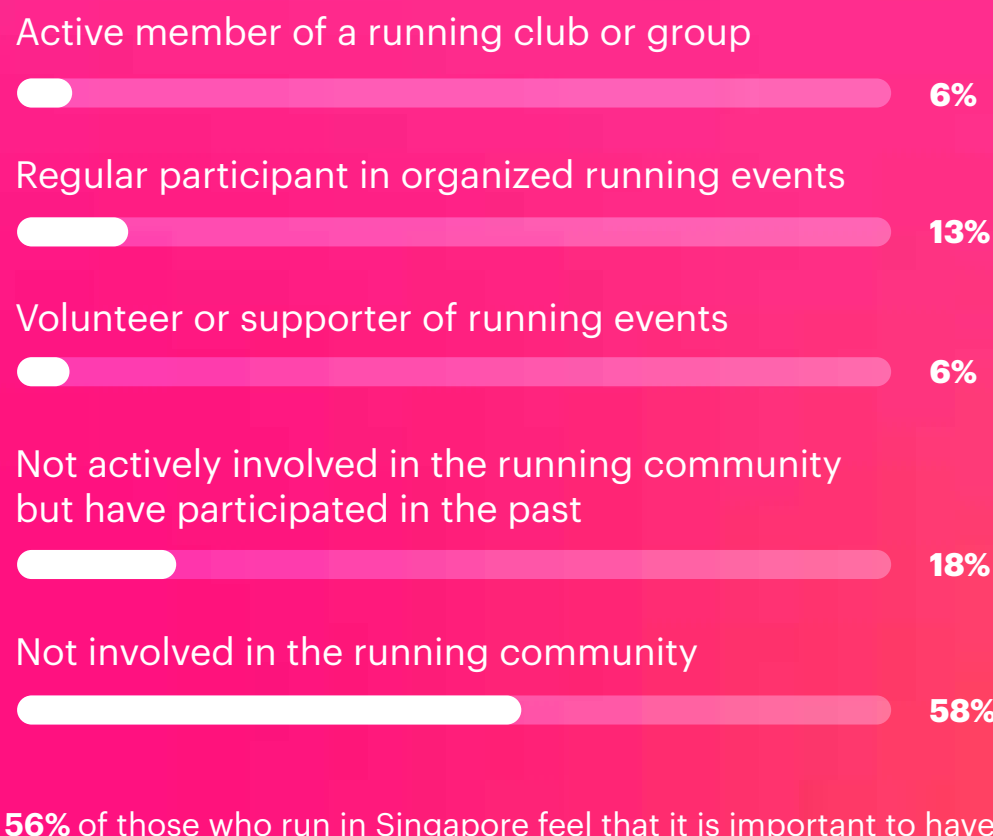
Active member of a running club or group

6%

Regular participant in organized running events

13%

Volunteer or supporter of running events

6%

Not actively involved in the running community but have participated in the past

18%

Not involved in the running community

58%

56% of those who run in Singapore feel that it is important to have